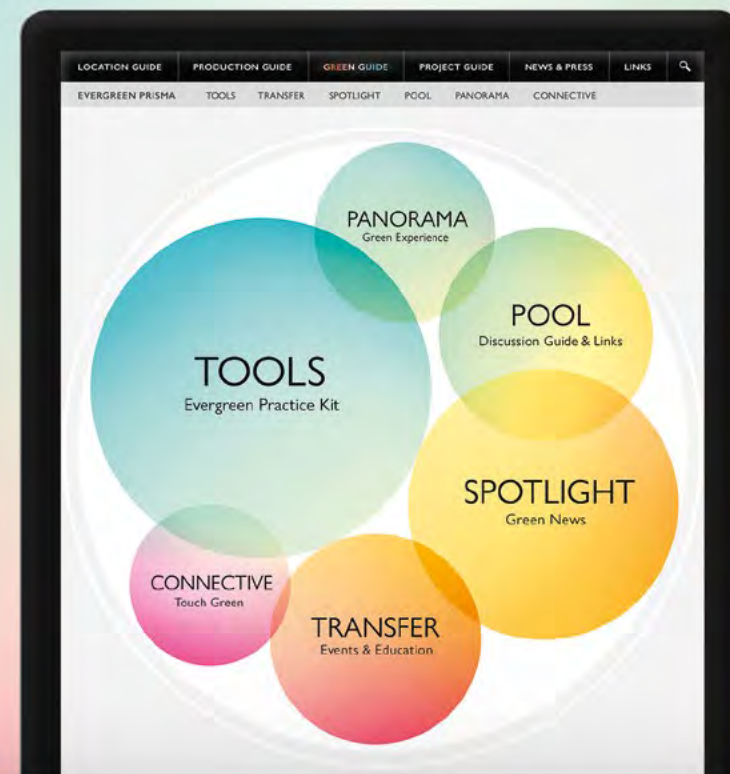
LOCATION GUIDE PRODUCTION GUIDE GREEN GUIDE PROJECT GUIDE NEWS & PRESS LINKS

EVERGREEN PRISMA TOOLS TRANSFER SPOTLIGHT POOL PANORAMA CONNECTIVE

PANORAMA
Green Experience

POOL
Discussion Guide & Links

TOOLS
Evergreen Practice Kit

SPOTLIGHT
Green News

CONNECTIVE
Touch Green

TRANSFER
Events & Education